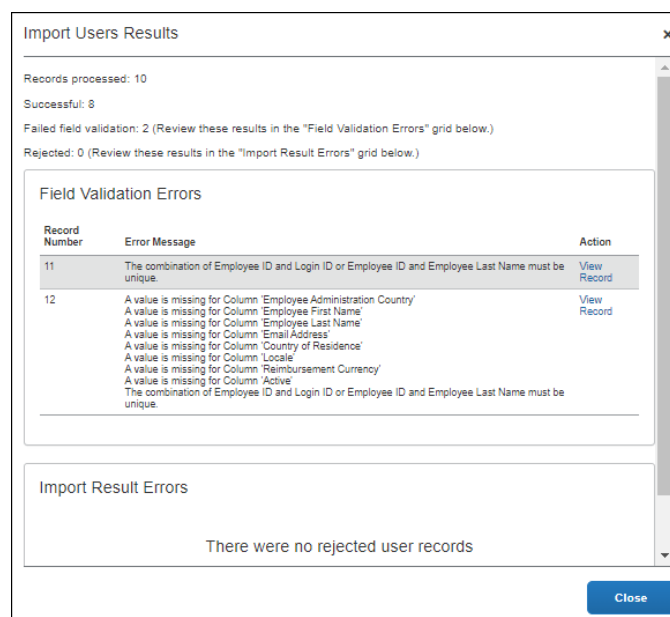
Import Users Results

×

Records processed: 10

Successful: 8

Failed field validation: 2 (Review these results in the "Field Validation Errors" grid below.)

Rejected: 0 (Review these results in the "Import Result Errors" grid below.)

Field Validation Errors

| Record Number | Error Message | Action |
|---|---|---|
| 11 | The combination of Employee ID and Login ID or Employee ID and Employee Last Name must be unique. | View Record |
| 12 | A value is missing for Column 'Employee Administration Country' A value is missing for Column 'Employee First Name' A value is missing for Column 'Employee Last Name' A value is missing for Column 'Email Address' A value is missing for Column 'Country of Residence' A value is missing for Column 'Locale' A value is missing for Column 'Reimbursement Currency' A value is missing for Column 'Active' The combination of Employee ID and Login ID or Employee ID and Employee Last Name must be unique. | View Record |

Import Result Errors

There were no rejected user records

Close